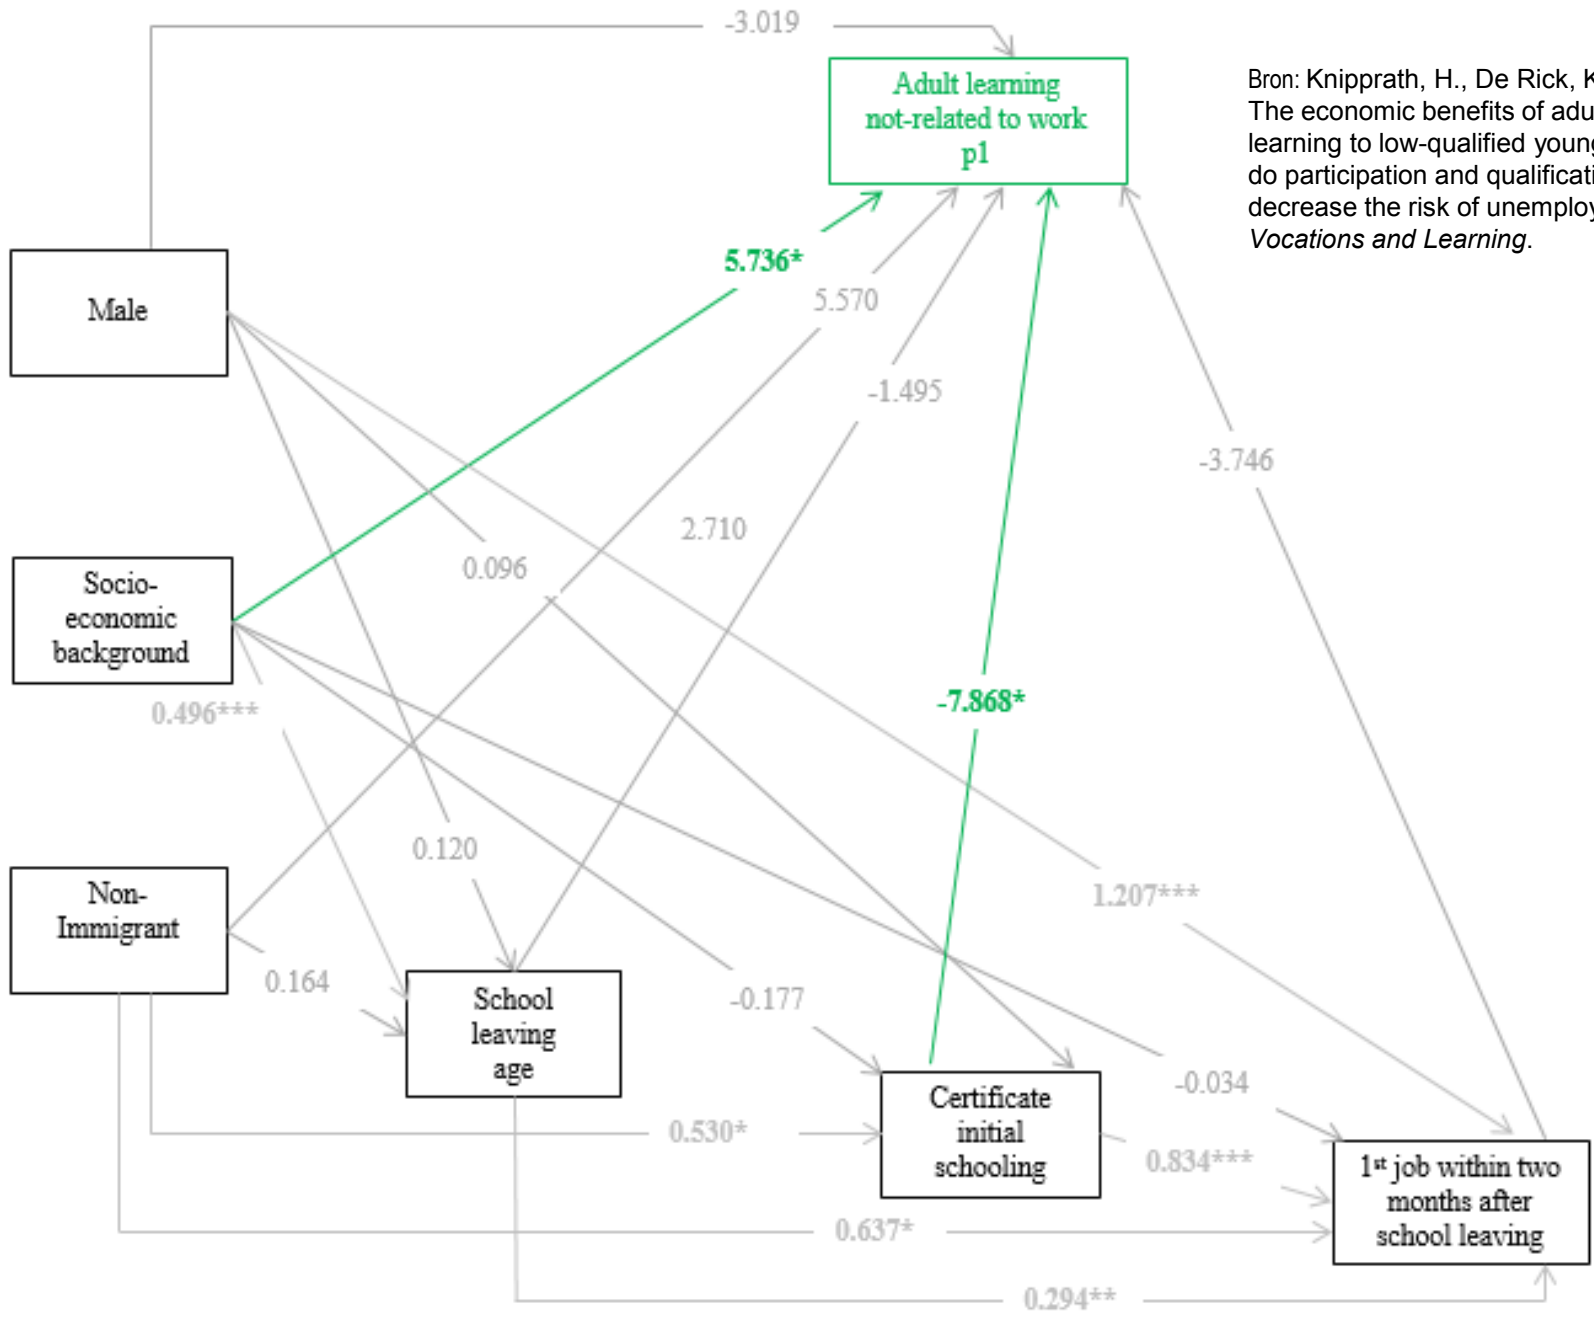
-3.019

Adult learning not-related to work p1

Bron: Knipprath, H., De Rick, K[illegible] The economic benefits of adu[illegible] learning to low-qualified young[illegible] do participation and qualificati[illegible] decrease the risk of unemploy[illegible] Vocations and Learning.

Male

5.736*

5.570

-1.495

-3.746

2.710

0.096

Socio-economic background

0.496***

-7.868*

0.120

1.207***

Non-Immigrant

0.164

School leaving age

-0.177

-0.034

Certificate initial schooling

0.530*

0.834***

1st job within two months after school leaving

0.637*

0.294**